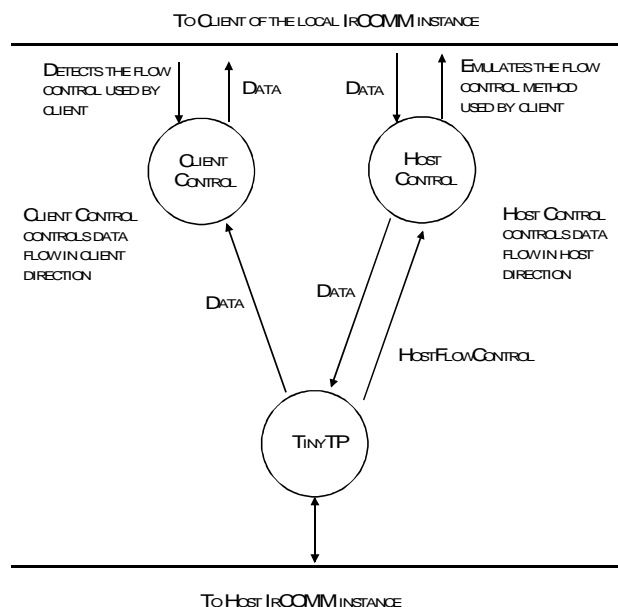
TO CLIENT OF THE LOCAL IRCOMM INSTANCE

DETECTS THE FLOW CONTROL USED BY CLIENT

DATA

DATA

EMULATES THE FLOW CONTROL METHOD USED BY CLIENT

CLIENT CONTROL

HOST CONTROL

CLIENT CONTROL CONTROLS DATA FLOW IN CLIENT DIRECTION

HOST CONTROL CONTROLS DATA FLOW IN HOST DIRECTION

DATA

DATA

HOSTFLOWCONTROL

TINYTP

TO HOST IRCOMM INSTANCE